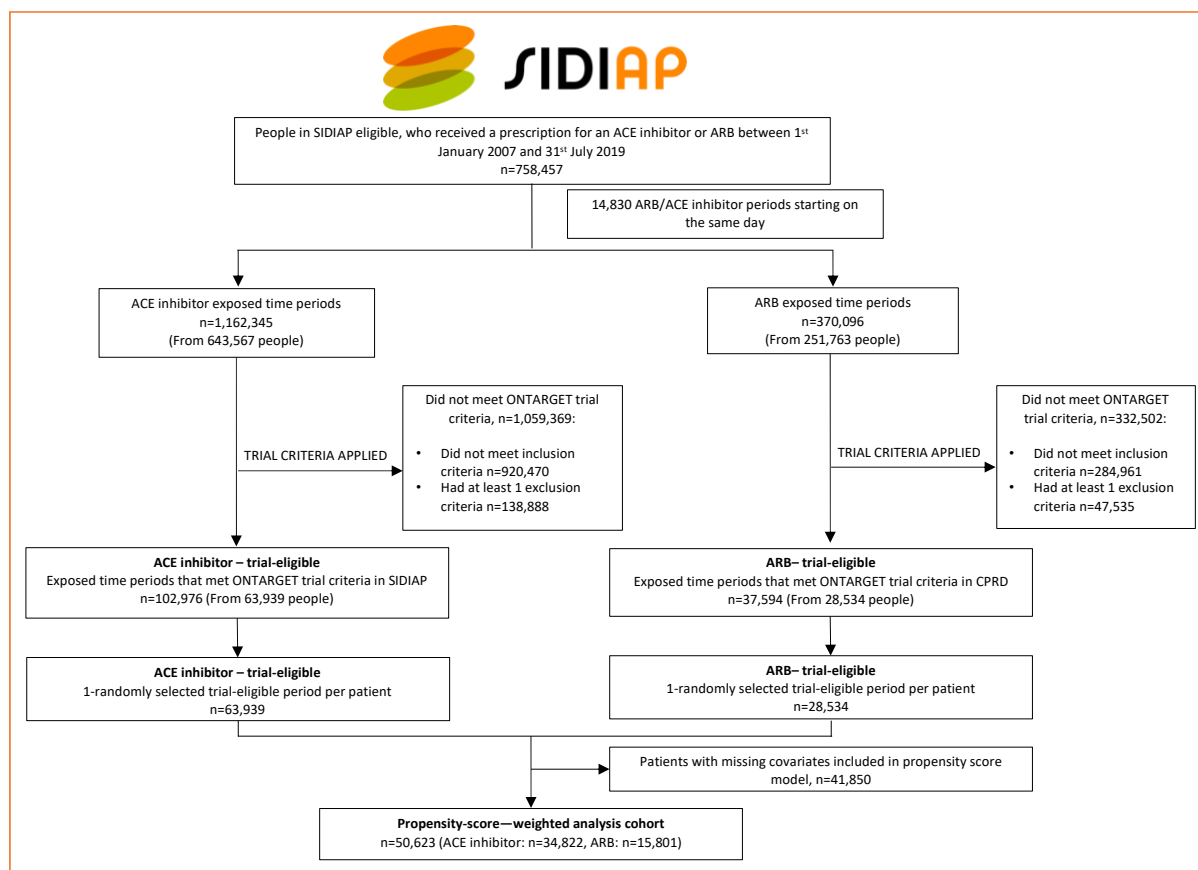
SIDIAP

People in SIDIAP eligible, who received a prescription for an ACE inhibitor or ARB between 1$^{st}$ January 2007 and 31$^{st}$ July 2019
n=758,457

14,830 ARB/ACE inhibitor periods starting on the same day

ACE inhibitor exposed time periods
n=1,162,345
(From 643,567 people)

ARB exposed time periods
n=370,096
(From 251,763 people)

TRIAL CRITERIA APPLIED

Did not meet ONTARGET trial criteria, n=1,059,369:
• Did not meet inclusion criteria n=920,470
• Had at least 1 exclusion criteria n=138,888

TRIAL CRITERIA APPLIED

Did not meet ONTARGET trial criteria, n=332,502:
• Did not meet inclusion criteria n=284,961
• Had at least 1 exclusion criteria n=47,535

ACE inhibitor – trial-eligible
Exposed time periods that met ONTARGET trial criteria in SIDIAP
n=102,976 (From 63,939 people)

ARB– trial-eligible
Exposed time periods that met ONTARGET trial criteria in CPRD
n=37,594 (From 28,534 people)

ACE inhibitor – trial-eligible
1-randomly selected trial-eligible period per patient
n=63,939

ARB– trial-eligible
1-randomly selected trial-eligible period per patient
n=28,534

Patients with missing covariates included in propensity score model, n=41,850

Propensity-score—weighted analysis cohort
n=50,623 (ACE inhibitor: n=34,822, ARB: n=15,801)